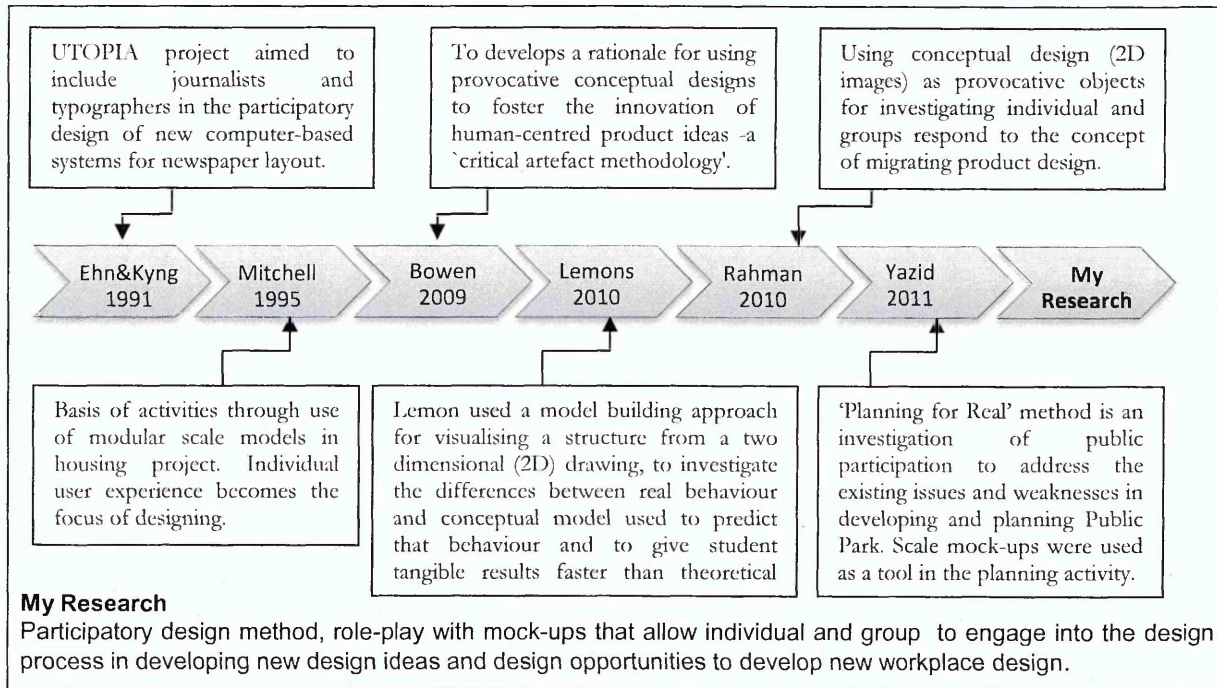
UTOPIA project aimed to include journalists and typographers in the participatory design of new computer-based systems for newspaper layout.

To develops a rationale for using provocative conceptual designs to foster the innovation of human-centred product ideas -a `critical artefact methodology'.

Using conceptual design (2D images) as provocative objects for investigating individual and groups respond to the concept of migrating product design.

Ehn&Kyng 1991

Mitchell 1995

Bowen 2009

Lemons 2010

Rahman 2010

Yazid 2011

My Research

Basis of activities through use of modular scale models in housing project. Individual user experience becomes the focus of designing.

Lemon used a model building approach for visualising a structure from a two dimensional (2D) drawing, to investigate the differences between real behaviour and conceptual model used to predict that behaviour and to give student tangible results faster than theoretical

'Planning for Real' method is an investigation of public participation to address the existing issues and weaknesses in developing and planning Public Park. Scale mock-ups were used as a tool in the planning activity.

My Research
Participatory design method, role-play with mock-ups that allow individual and group to engage into the design process in developing new design ideas and design opportunities to develop new workplace design.